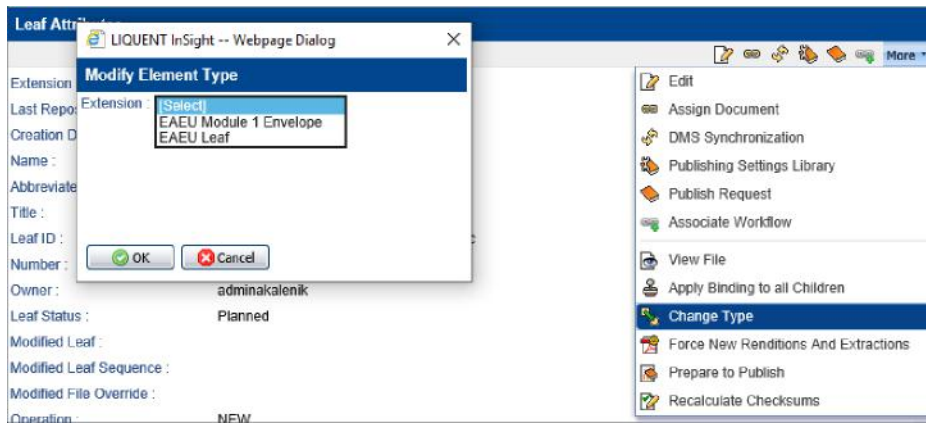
Leaf Attri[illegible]

LIQUENT InSight -- Webpage Dialog

Modify Element Type

Extension : [Select]
EAEU Module 1 Envelope
EAEU Leaf

OK
Cancel

Extension
Last Repo
Creation D
Name :
Abbreviate
Title :
Leaf ID :
Number :
Owner : adminakalenik
Leaf Status : Planned
Modified Leaf :
Modified Leaf Sequence :
Modified File Override :
Operation : NEW

More

Edit
Assign Document
DMS Synchronization
Publishing Settings Library
Publish Request
Associate Workflow
View File
Apply Binding to all Children
Change Type
Force New Renditions And Extractions
Prepare to Publish
Recalculate Checksums